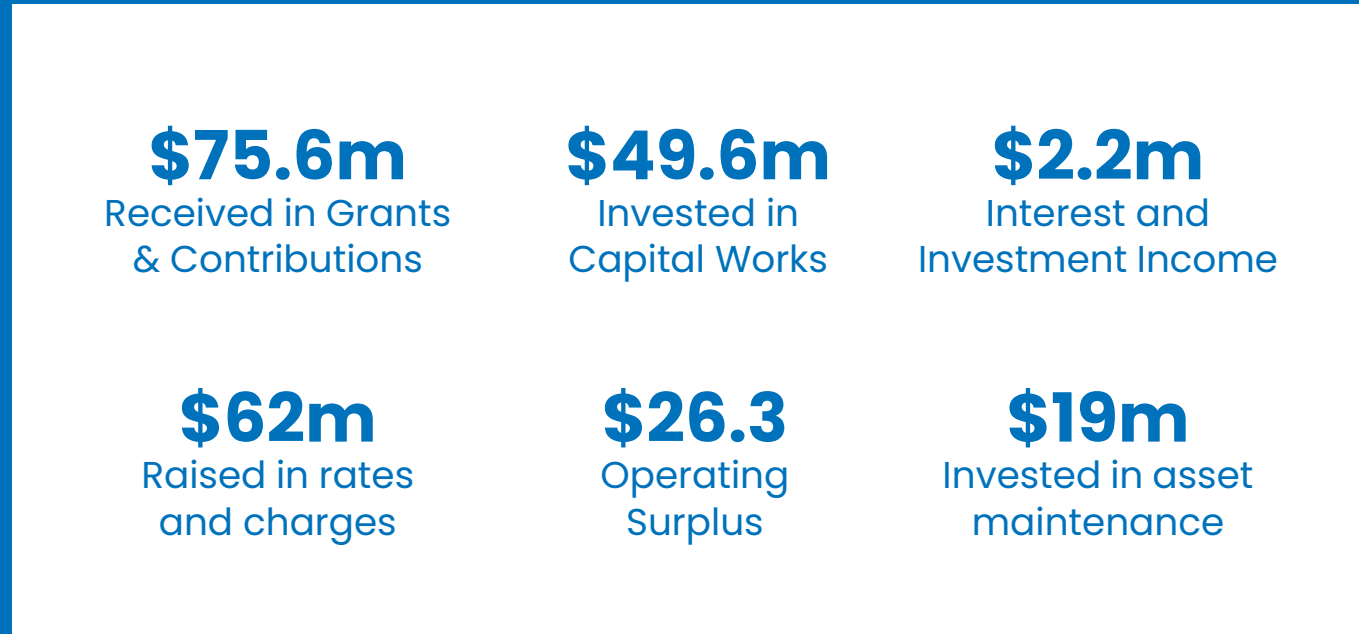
$75.6m
Received in Grants & Contributions

$49.6m
Invested in Capital Works

$2.2m
Interest and Investment Income

$62m
Raised in rates and charges

$26.3
Operating Surplus

$19m
Invested in asset maintenance